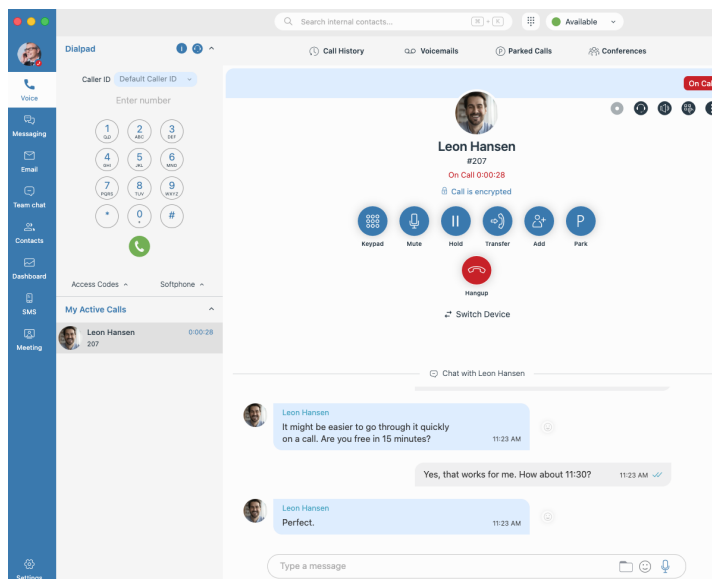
Search internal contacts... ⌘ + K

Available

Voice

Messaging

Email

Team chat

Contacts

Dashboard

SMS

Meeting

Settings

Dialpad

Caller ID Default Caller ID

Enter number

1 QD
2 ABC
3 DEF
4 GHI
5 JKL
6 MNO
7 PQRS
8 TUV
9 WXYZ
*
0 +
#

Access Codes

Softphone

My Active Calls

Leon Hansen 0:00:28
207

Call History

Voicemails

Parked Calls

Conferences

On Call

Leon Hansen
#207
On Call 0:00:28
Call is encrypted

Keypad Mute Hold Transfer Add Park

P

Hangup

Switch Device

Chat with Leon Hansen

Leon Hansen
It might be easier to go through it quickly on a call. Are you free in 15 minutes?
11:23 AM

Yes, that works for me. How about 11:30?
11:23 AM

Leon Hansen
Perfect.
11:23 AM

Type a message